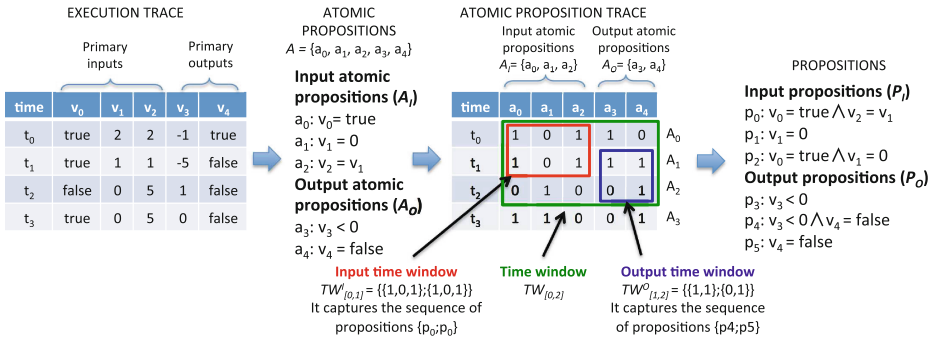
EXECUTION TRACE

Primary inputs

Primary outputs

| time | $v_0$ | $v_1$ | $v_2$ | $v_3$ | $v_4$ |
|---|---|---|---|---|---|
| $t_0$ | true | 2 | 2 | -1 | true |
| $t_1$ | true | 1 | 1 | -5 | false |
| $t_2$ | false | 0 | 5 | 1 | false |
| $t_3$ | true | 0 | 5 | 0 | false |

ATOMIC PROPOSITIONS
$A = \{a_0, a_1, a_2, a_3, a_4\}$

**Input atomic propositions ($A_I$)**
$a_0$: $v_0$= true
$a_1$: $v_1$ = 0
$a_2$: $v_2$ = $v_1$

**Output atomic propositions ($A_O$)**
$a_3$: $v_3$ < 0
$a_4$: $v_4$ = false

ATOMIC PROPOSITION TRACE

Input atomic propositions
$A_I = \{a_0, a_1, a_2\}$

Output atomic propositions
$A_O = \{a_3, a_4\}$

| time | $a_0$ | $a_1$ | $a_2$ | $a_3$ | $a_4$ | |
|---|---|---|---|---|---|---|
| $t_0$ | 1 | 0 | 1 | 1 | 0 | $A_0$ |
| $t_1$ | 1 | 0 | 1 | 1 | 1 | $A_1$ |
| $t_2$ | 0 | 1 | 0 | 0 | 1 | $A_2$ |
| $t_3$ | 1 | 1 | 0 | 0 | 1 | $A_3$ |

PROPOSITIONS

**Input propositions ($P_I$)**
$p_0$: $v_0$ = true $\wedge$ $v_2$ = $v_1$
$p_1$: $v_1$ = 0
$p_2$: $v_0$ = true $\wedge$ $v_1$ = 0

**Output propositions ($P_O$)**
$p_3$: $v_3$ < 0
$p_4$: $v_3$ < 0 $\wedge$ $v_4$ = false
$p_5$: $v_4$ = false

Input time window
$TW^I_{[0,1]}$ = {{1,0,1};{1,0,1}}
It captures the sequence of propositions {$p_0$;$p_0$}

Time window
$TW_{[0,2]}$

Output time window
$TW^O_{[1,2]}$ = {{1,1};{0,1}}
It captures the sequence of propositions {p4;p5}